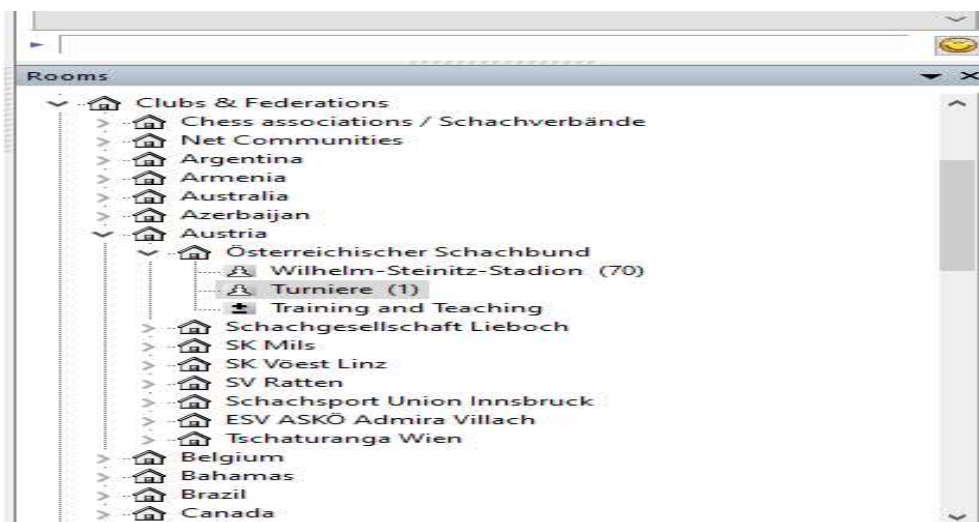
Rooms

Clubs & Federations
Chess associations / Schachverbände
Net Communities
Argentina
Armenia
Australia
Azerbaijan
Austria
Österreichischer Schachbund
Wilhelm-Steinitz-Stadion (70)
Turniere (1)
Training and Teaching
Schachgesellschaft Lieboch
SK Mils
SK Vöest Linz
SV Ratten
Schachsport Union Innsbruck
ESV ASKÖ Admira Villach
Tschaturanga Wien
Belgium
Bahamas
Brazil
Canada